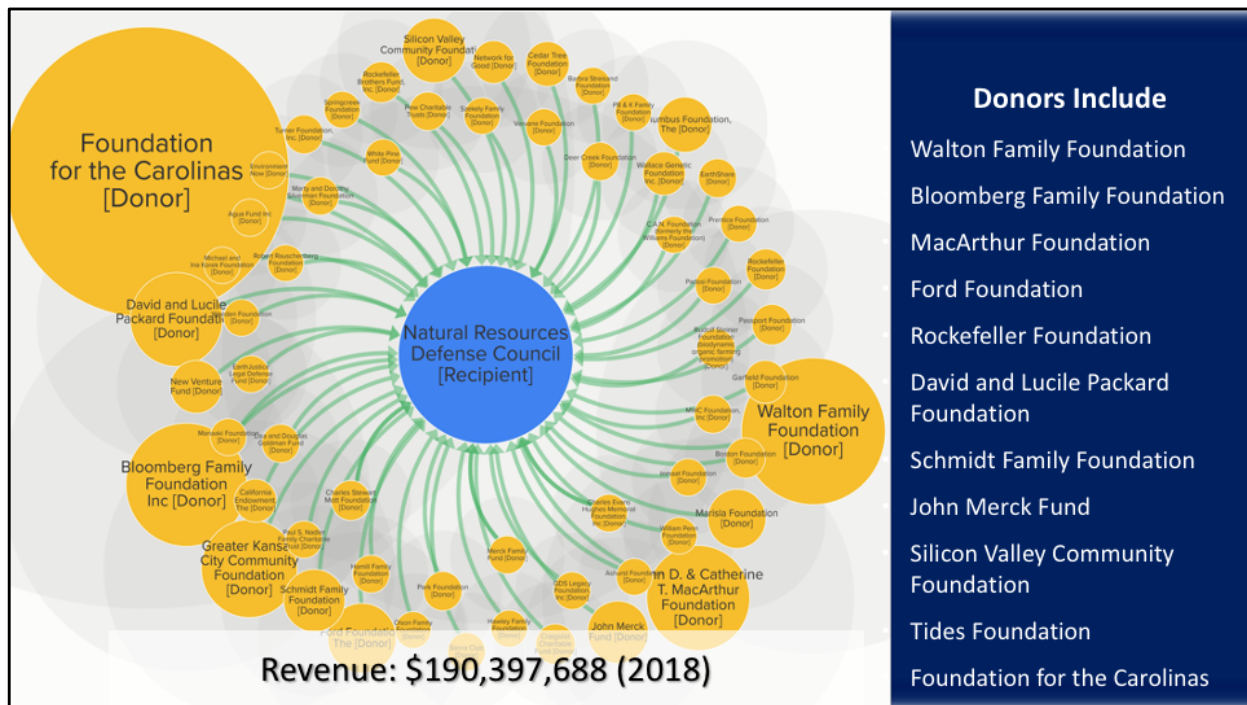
Foundation for the Carolinas [Donor]

Silicon Valley Community Foundation [Donor]

Network for Good [Donor]

Cedar Tree Foundation [Donor]

Barbra Streisand Foundation [Donor]

Rockefeller Brothers Fund, Inc. [Donor]

Springcreek Foundation [Donor]

Pew Charitable Trusts [Donor]

Sorenty Family Foundation [Donor]

Volvane Foundation [Donor]

PB & K Family Foundation [Donor]

...umbus Foundation, The [Donor]

Turner Foundation, Inc. [Donor]

White Pine Fund [Donor]

Deer Creek Foundation [Donor]

Wallace Genetic Foundation Inc. [Donor]

EarthShare [Donor]

Environment Now [Donor]

Marty and Dorothy Silverman Foundation [Donor]

Agua Fund Inc [Donor]

C.A.N. Foundation (formerly the Williams Foundation) [Donor]

Prentice Foundation [Donor]

Michael and Ina Korek Foundation [Donor]

Robert Rauschenberg Foundation [Donor]

Rockefeller Foundation [Donor]

Packer Foundation [Donor]

David and Lucile Packard Foundati... [Donor]

...den Foundation [Donor]

Passport Foundation [Donor]

Natural Resources Defense Council [Recipient]

Bullitt Ginner Foundation (biodynamic organic farming promotion) [Donor]

EarthJustice Legal Defense Fund [Donor]

New Venture Fund [Donor]

Garfield Foundation [Donor]

Walton Family Foundation [Donor]

MRHC Foundation, Inc [Donor]

Mansaki Foundation [Donor]

Lisa and Douglas Goldman Fund [Donor]

Bonton Foundation [Donor]

Bloomberg Family Foundation Inc [Donor]

California Endowment, The [Donor]

Jonest Foundation [Donor]

Charles Stewart Mott Foundation [Donor]

Marisla Foundation [Donor]

Charles Evans Hughes Memorial Foundation Inc [Donor]

Paul S. Nadler Family Charitable Trust [Donor]

William Penn Foundation [Donor]

Greater Kansa... City Community Foundation [Donor]

Merck Family Fund [Donor]

Hamill Family Foundation [Donor]

Ashund Foundation [Donor]

...n D. & Catherine T. MacArthur Foundation [Donor]

Schmidt Family Foundation [Donor]

Park Foundation [Donor]

SDS Legacy Foundation Inc [Donor]

Ford Foundation The [Donor]

Olson Family Foundation [Donor]

Hawley Family Foundation [Donor]

John Merck Fund [Donor]

Revenue: $190,397,688 (2018)

Donors Include
Walton Family Foundation
Bloomberg Family Foundation
MacArthur Foundation
Ford Foundation
Rockefeller Foundation
David and Lucile Packard Foundation
Schmidt Family Foundation
John Merck Fund
Silicon Valley Community Foundation
Tides Foundation
Foundation for the Carolinas